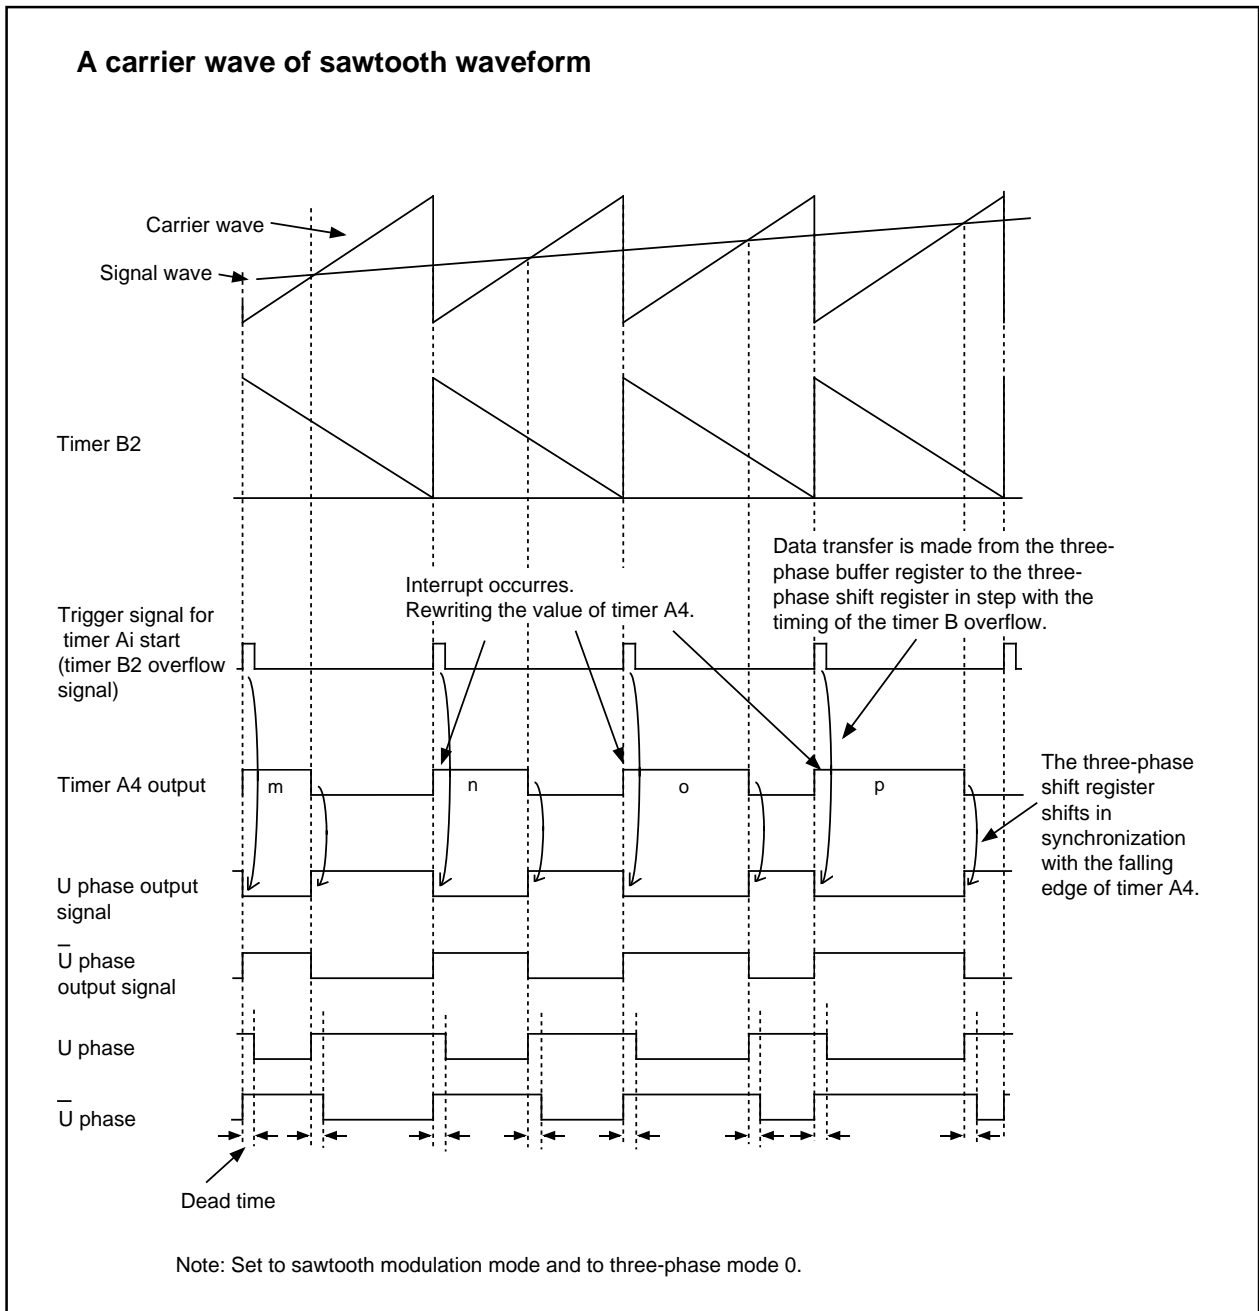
A carrier wave of sawtooth waveform

Carrier wave

Signal wave

Timer B2

Data transfer is made from the three-phase buffer register to the three-phase shift register in step with the timing of the timer B overflow.

Interrupt occurres.
Rewriting the value of timer A4.

Trigger signal for timer Ai start (timer B2 overflow signal)

Timer A4 output

m

n

o

p

The three-phase shift register shifts in synchronization with the falling edge of timer A4.

U phase output signal

$\overline{U}$ phase output signal

U phase

$\overline{U}$ phase

Dead time

Note: Set to sawtooth modulation mode and to three-phase mode 0.